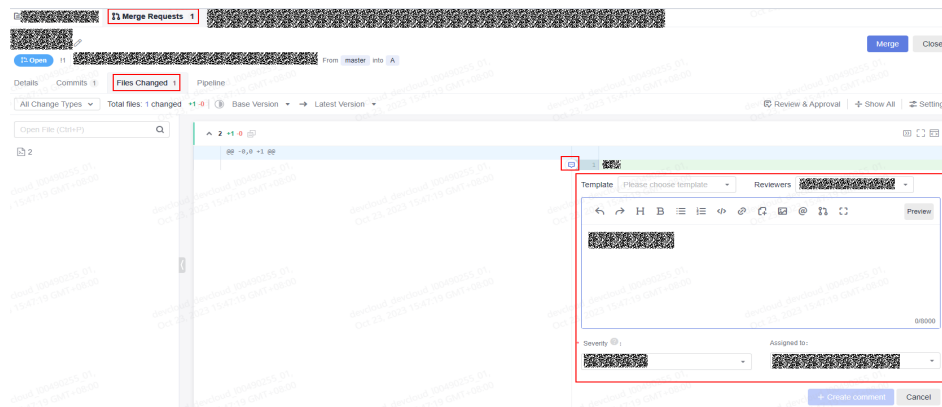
Merge Requests 1

Open !1 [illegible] From master into A

Merge Close

Details Commits 1 Files Changed 1 Pipeline

All Change Types Total files: 1 changed +1 -0 Base Version → Latest Version

Review & Approval Show All Settings

Open File (Ctrl+P)

2

2 +1 -0

@@ -0,0 +1 @@

1 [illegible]

Template Please choose template Reviewers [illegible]

H B Preview

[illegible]

0/8000

Severity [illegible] Assigned to: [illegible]

+ Create comment Cancel

devcloud_devcloud_l00490255_01 Oct 26, 2023 15:47:19 GMT+08:00